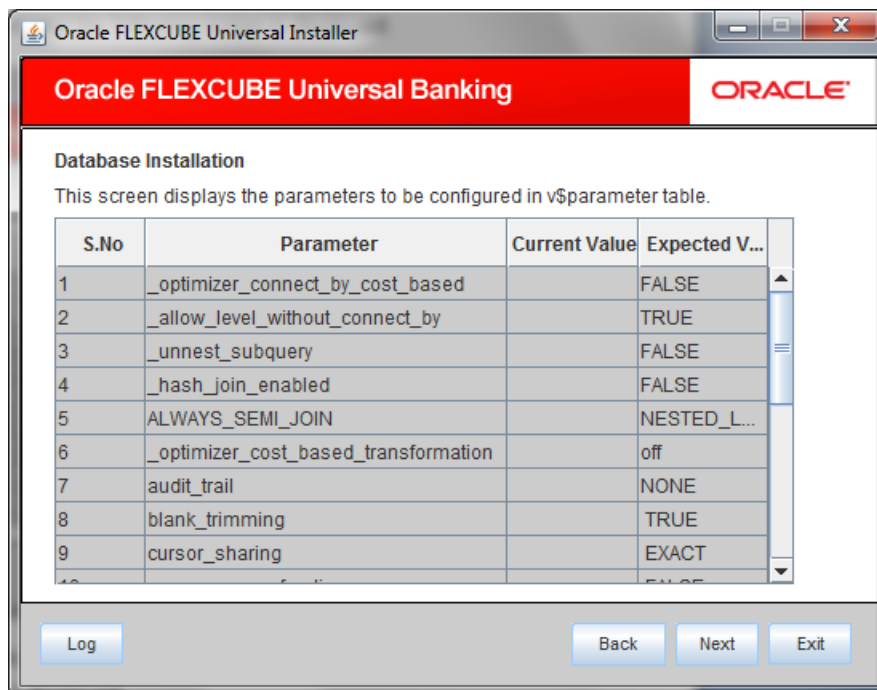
Oracle FLEXCUBE Universal Installer

Oracle FLEXCUBE Universal Banking

ORACLE

Database Installation

This screen displays the parameters to be configured in v$parameter table.

| S.No | Parameter | Current Value | Expected V... |
|---|---|---|---|
| 1 | _optimizer_connect_by_cost_based | | FALSE |
| 2 | _allow_level_without_connect_by | | TRUE |
| 3 | _unnest_subquery | | FALSE |
| 4 | _hash_join_enabled | | FALSE |
| 5 | ALWAYS_SEMI_JOIN | | NESTED_L... |
| 6 | _optimizer_cost_based_transformation | | off |
| 7 | audit_trail | | NONE |
| 8 | blank_trimming | | TRUE |
| 9 | cursor_sharing | | EXACT |
| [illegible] | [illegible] | | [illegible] |

Log

Back

Next

Exit